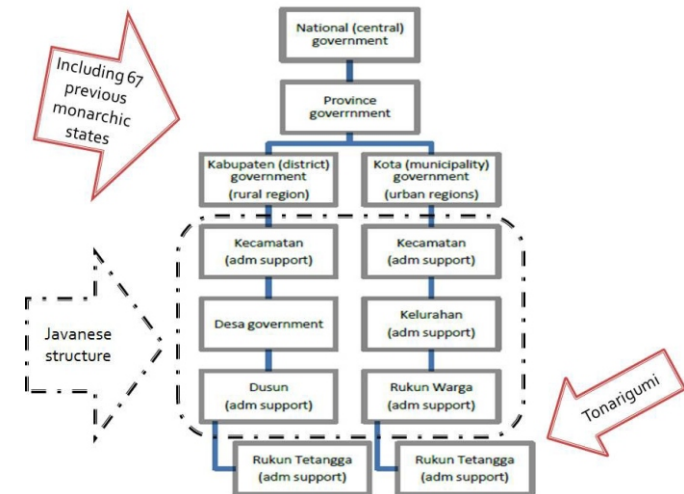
Including 67 previous monarchic states

National (central) government

Province goverrnment

Kabupaten (district) government (rural region)

Kota (municipality) government (urban regions)

Kecamatan (adm support)

Kecamatan (adm support)

Javanese structure

Desa government

Kelurahan (adm support)

Dusun (adm support)

Rukun Warga (adm support)

Tonarigumi

Rukun Tetangga (adm support)

Rukun Tetangga (adm support)